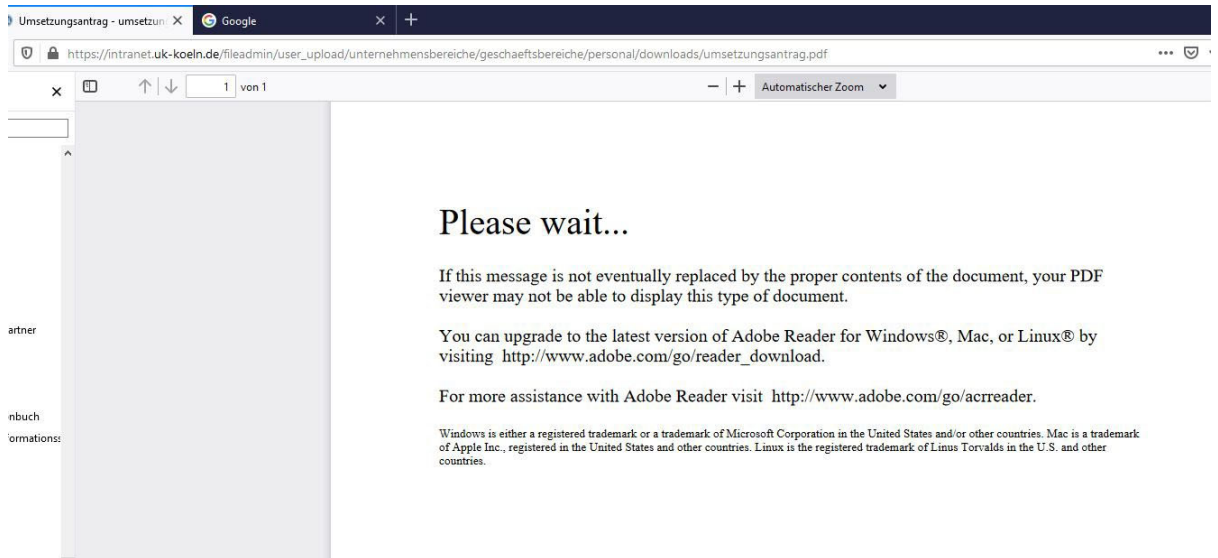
Umsetzungsantrag - umsetzun ×
Google ×
+

https://intranet.uk-koeln.de/fileadmin/user_upload/unternehmensbereiche/geschaeftsbereiche/personal/downloads/umsetzungsantrag.pdf

×

1 von 1

— + Automatischer Zoom

artner

nbuch
ormations

Please wait...

If this message is not eventually replaced by the proper contents of the document, your PDF viewer may not be able to display this type of document.

You can upgrade to the latest version of Adobe Reader for Windows®, Mac, or Linux® by visiting http://www.adobe.com/go/reader_download.

For more assistance with Adobe Reader visit http://www.adobe.com/go/acrreader.

Windows is either a registered trademark or a trademark of Microsoft Corporation in the United States and/or other countries. Mac is a trademark of Apple Inc., registered in the United States and other countries. Linux is the registered trademark of Linus Torvalds in the U.S. and other countries.